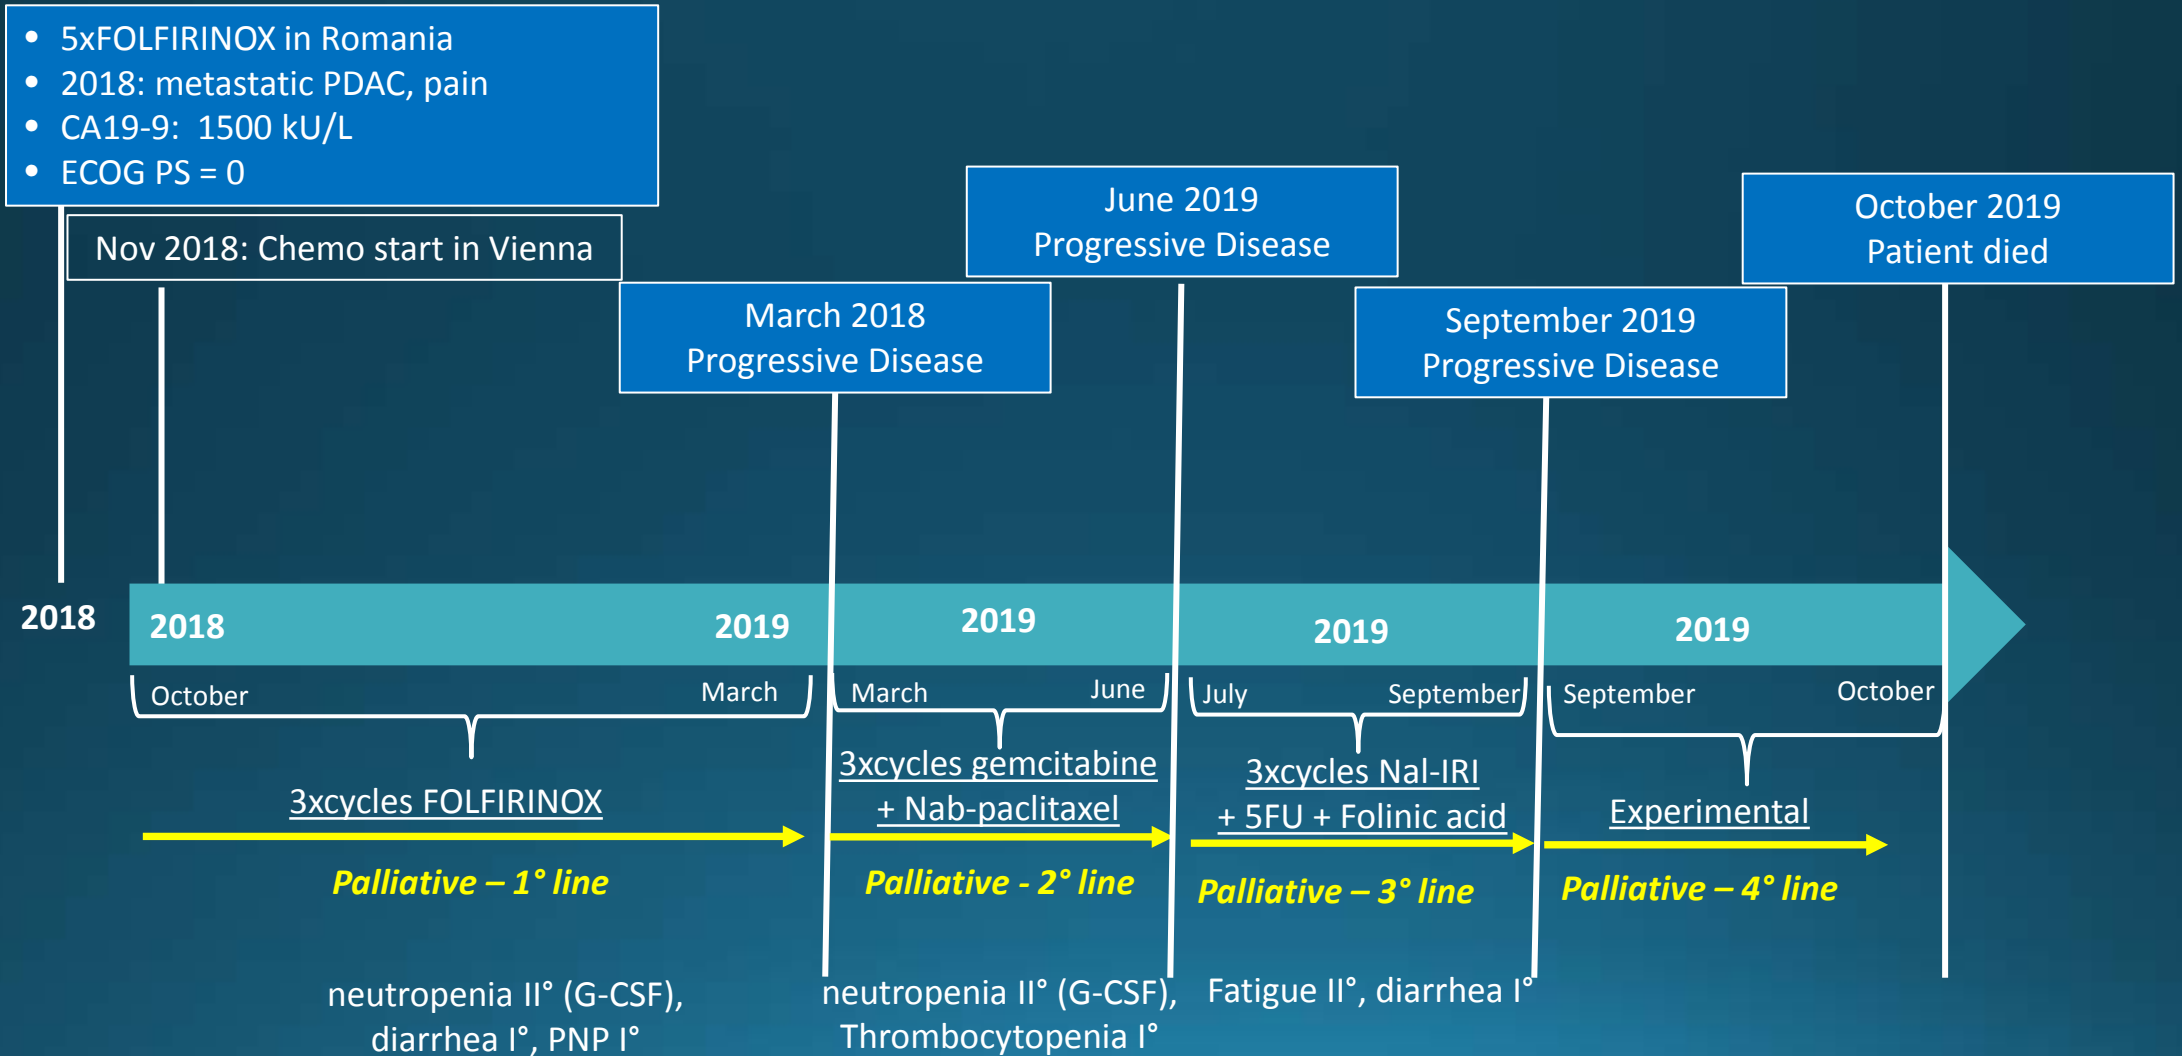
- 5xFOLFIRINOX in Romania
- 2018: metastatic PDAC, pain
- CA19-9: 1500 kU/L
- ECOG PS = 0

Nov 2018: Chemo start in Vienna

June 2019
Progressive Disease

October 2019
Patient died

March 2018
Progressive Disease

September 2019
Progressive Disease

2018

2018

2019

2019

2019

2019

October

March

March

June

July

September

September

October

3xcycles FOLFIRINOX

Palliative – 1° line

3xcycles gemcitabine + Nab-paclitaxel

Palliative - 2° line

3xcycles Nal-IRI + 5FU + Folinic acid

Palliative – 3° line

Experimental

Palliative – 4° line

neutropenia II° (G-CSF), diarrhea I°, PNP I°

neutropenia II° (G-CSF), Thrombocytopenia I°

Fatigue II°, diarrhea I°